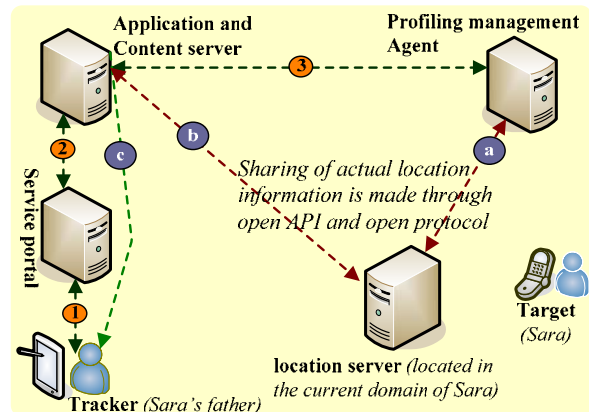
Application and Content server

Profiling management Agent

3

2

c

b

a

Service portal

Sharing of actual location information is made through open API and open protocol

1

Target (Sara)

location server (located in the current domain of Sara)

Tracker (Sara's father)